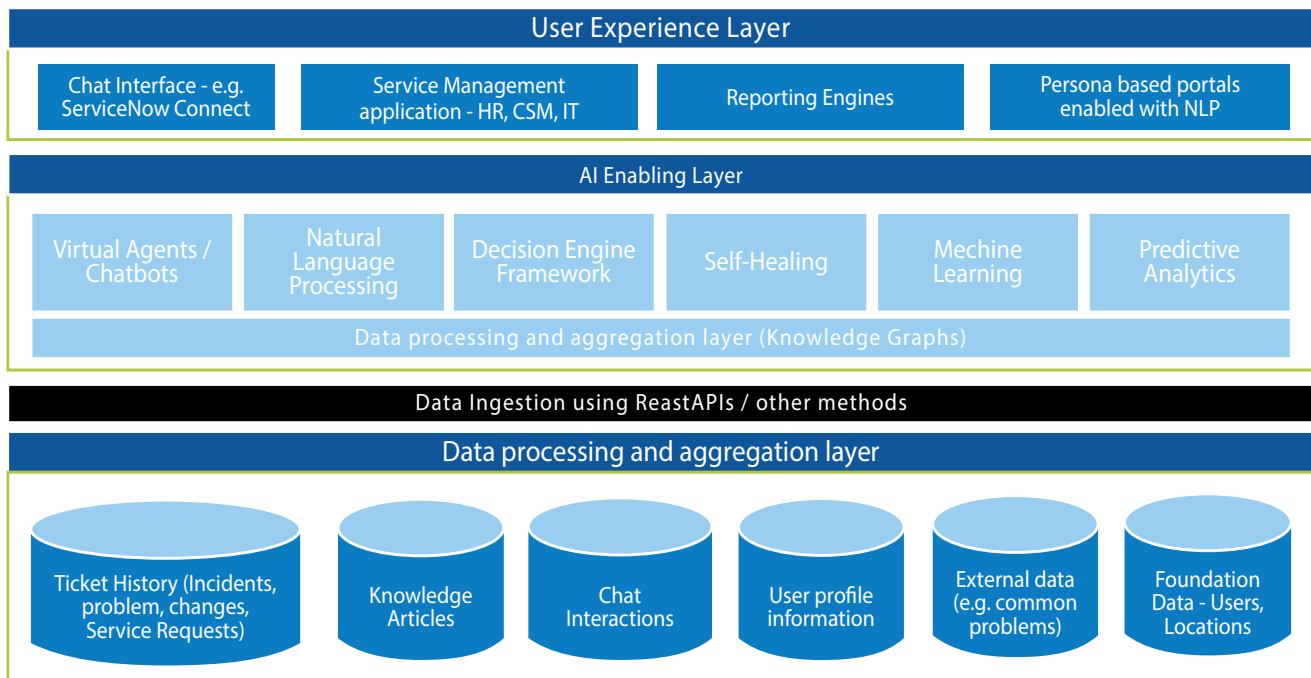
User Experience Layer

Chat Interface - e.g. ServiceNow Connect

Service Management application - HR, CSM, IT

Reporting Engines

Persona based portals enabled with NLP

AI Enabling Layer

Virtual Agents / Chatbots

Natural Language Processing

Decision Engine Framework

Self-Healing

Mechine Learning

Predictive Analytics

Data processing and aggregation layer (Knowledge Graphs)

Data Ingestion using ReastAPIs / other methods

Data processing and aggregation layer

Ticket History (Incidents, problem, changes, Service Requests)

Knowledge Articles

Chat Interactions

User profile information

External data (e.g. common problems)

Foundation Data - Users, Locations